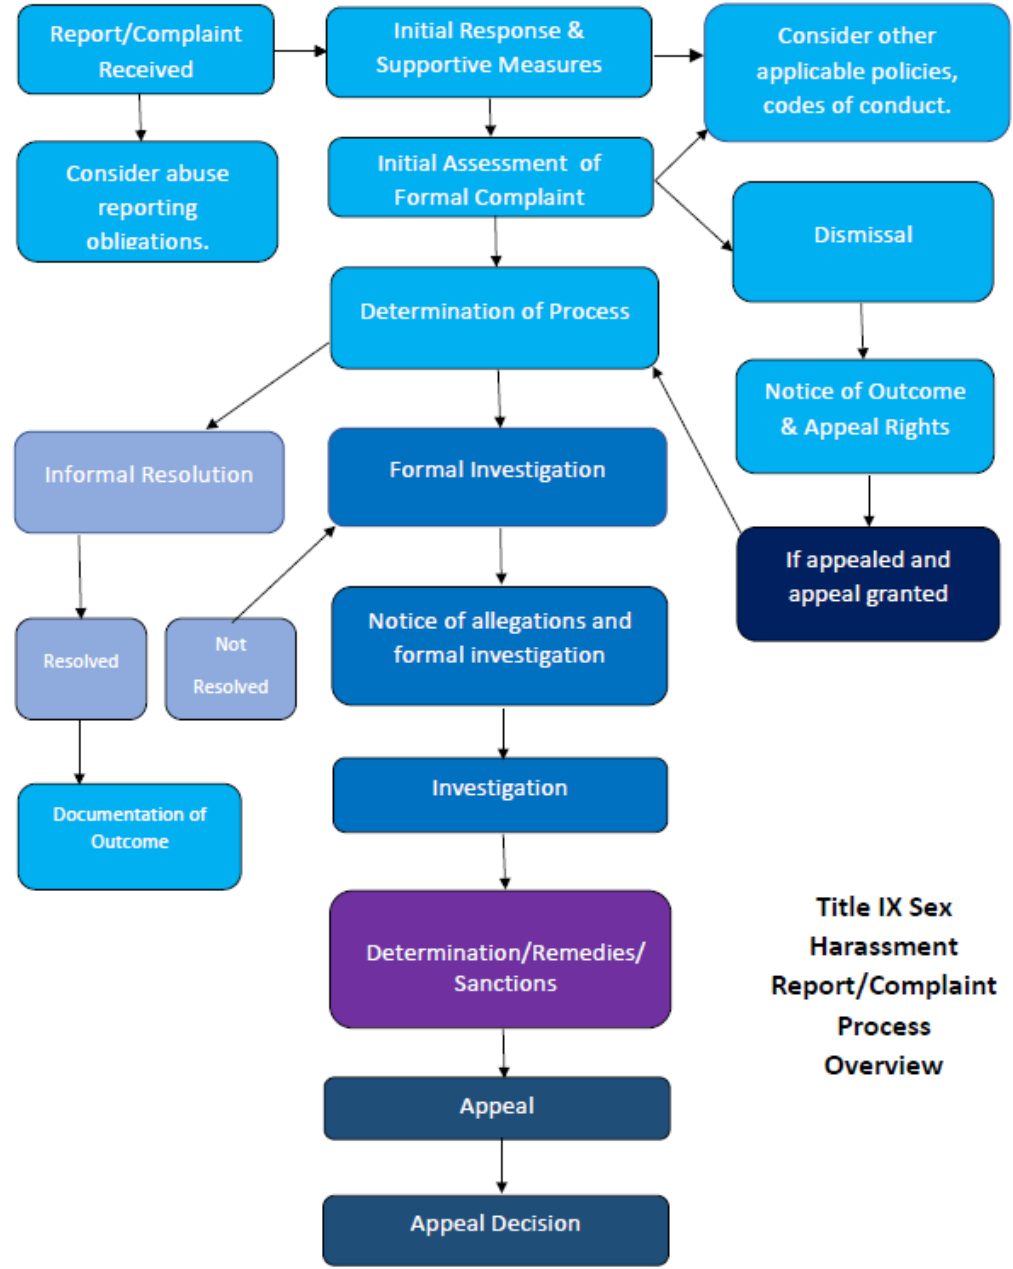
Report/Complaint Received

Initial Response & Supportive Measures

Consider other applicable policies, codes of conduct.

Consider abuse reporting obligations.

Initial Assessment of Formal Complaint

Dismissal

Determination of Process

Notice of Outcome & Appeal Rights

Informal Resolution

Formal Investigation

If appealed and appeal granted

Resolved

Not Resolved

Notice of allegations and formal investigation

Documentation of Outcome

Investigation

Determination/Remedies/ Sanctions

Title IX Sex Harassment Report/Complaint Process Overview

Appeal

Appeal Decision